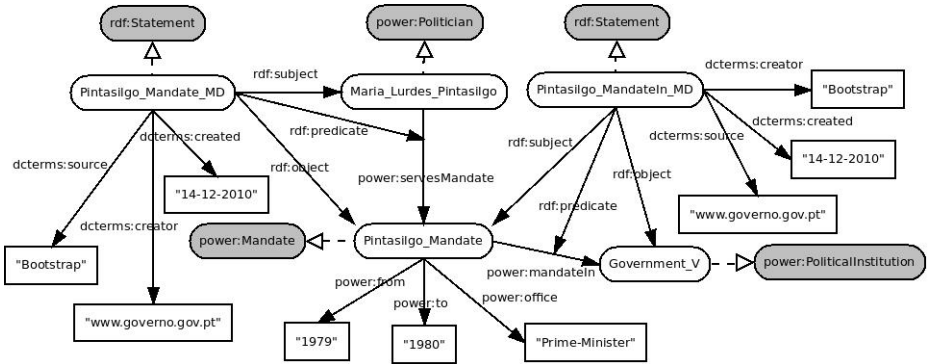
rdf:Statement

power:Politician

rdf:Statement

Pintasilgo_Mandate_MD

rdf:subject

Maria_Lurdes_Pintasilgo

Pintasilgo_MandateIn_MD

dcterms:creator

"Bootstrap"

dcterms:created

rdf:predicate

dcterms:source

dcterms:created

rdf:subject

"14-12-2010"

rdf:object

dcterms:source

rdf:predicate

rdf:object

power:servesMandate

"14-12-2010"

dcterms:creator

"www.governo.gov.pt"

power:Mandate

Pintasilgo_Mandate

"Bootstrap"

power:mandateIn

Government_V

power:PoliticalInstitution

power:from

power:to

power:office

"www.governo.gov.pt"

"1979"

"1980"

"Prime-Minister"